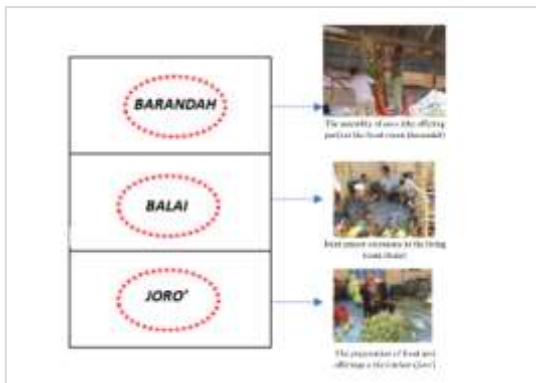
BARANDAH

The assembly of ancestor offering parties in the front room (barandah)

BALAI

Joint prayer ceremony in the living room (balai)

JORO'

The preparation of food and offerings in the kitchen (joro')